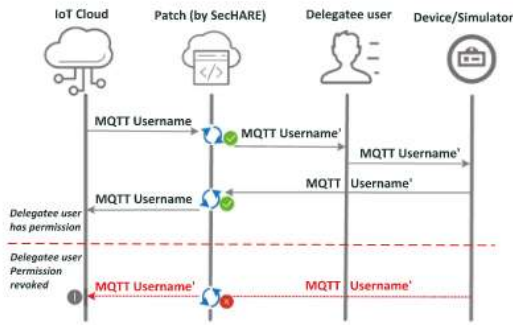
IoT Cloud
Patch (by SecHARE)
Delegatee user
Device/Simulator

MQTT Username
MQTT Username'
MQTT Username'
MQTT Username'
MQTT Username
Delegatee user has permission
Delegatee user Permission revoked
MQTT Username'
MQTT Username'